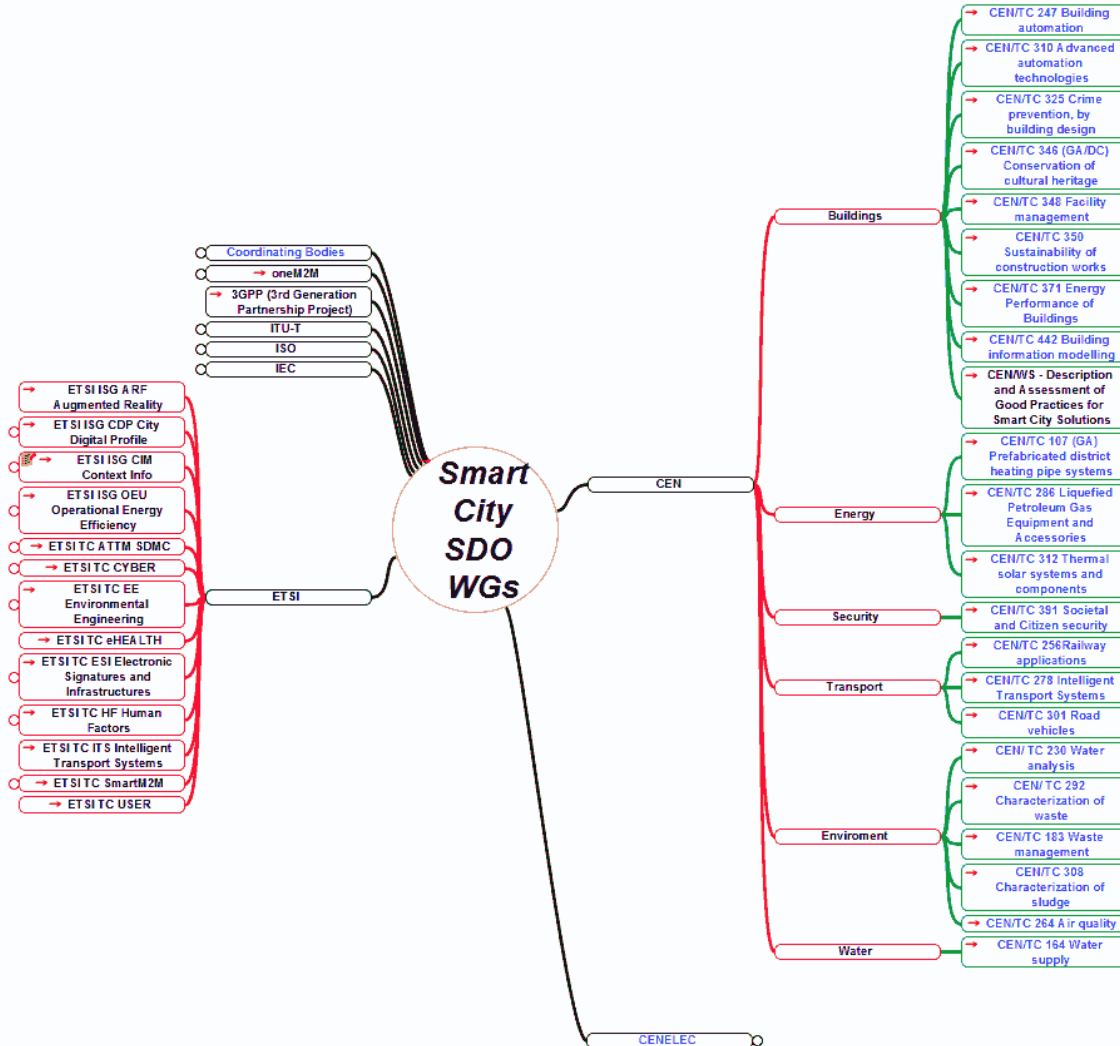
Smart City SDO WGs

Coordinating Bodies
oneM2M
3GPP (3rd Generation Partnership Project)
ITU-T
ISO
IEC

ETSI
ETSI ISG ARF Augmented Reality
ETSI ISG CDP City Digital Profile
ETSI ISG CIM Context Info
ETSI ISG OEU Operational Energy Efficiency
ETSI TC ATTM SDMC
ETSI TC CYBER
ETSI TC EE Environmental Engineering
ETSI TC eHEALTH
ETSI TC ESI Electronic Signatures and Infrastructures
ETSI TC HF Human Factors
ETSI TC ITS Intelligent Transport Systems
ETSI TC SmartM2M
ETSI TC USER

CEN
Buildings
CEN/TC 247 Building automation
CEN/TC 310 Advanced automation technologies
CEN/TC 325 Crime prevention, by building design
CEN/TC 346 (GA/DC) Conservation of cultural heritage
CEN/TC 348 Facility management
CEN/TC 350 Sustainability of construction works
CEN/TC 371 Energy Performance of Buildings
CEN/TC 442 Building information modelling
CEN/WS - Description and Assessment of Good Practices for Smart City Solutions

Energy
CEN/TC 107 (GA) Prefabricated district heating pipe systems
CEN/TC 286 Liquefied Petroleum Gas Equipment and Accessories
CEN/TC 312 Thermal solar systems and components

Security
CEN/TC 391 Societal and Citizen security

Transport
CEN/TC 256Railway applications
CEN/TC 278 Intelligent Transport Systems
CEN/TC 301 Road vehicles

Enviroment
CEN/ TC 230 Water analysis
CEN/ TC 292 Characterization of waste
CEN/TC 183 Waste management
CEN/TC 308 Characterization of sludge
CEN/TC 264 Air quality

Water
CEN/TC 164 Water supply

CENELEC